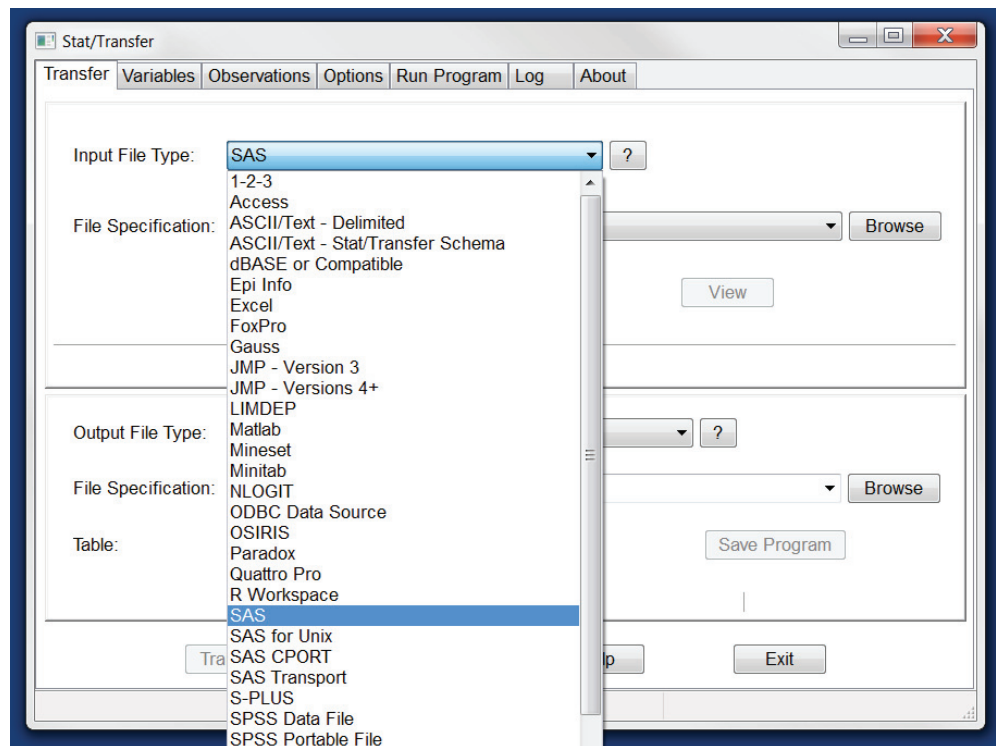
Stat/Transfer

Transfer | Variables | Observations | Options | Run Program | Log | About

Input File Type: SAS ?

File Specification: Browse

View

1-2-3
Access
ASCII/Text - Delimited
ASCII/Text - Stat/Transfer Schema
dBASE or Compatible
Epi Info
Excel
FoxPro
Gauss
JMP - Version 3
JMP - Versions 4+
LIMDEP
Matlab
Mineset
Minitab
NLOGIT
ODBC Data Source
OSIRIS
Paradox
Quattro Pro
R Workspace
SAS
SAS for Unix
SAS CPORT
SAS Transport
S-PLUS
SPSS Data File
SPSS Portable File

Output File Type: ?

File Specification: Browse

Table:

Save Program

Tra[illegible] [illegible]lp Exit